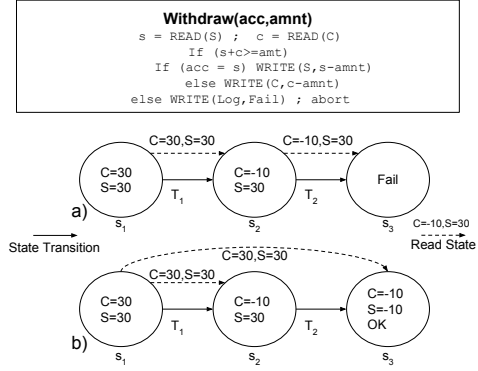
**Withdraw(acc,amnt)**
s = READ(S) ; c = READ(C)
If (s+c>=amt)
If (acc = s) WRITE(S,s-amnt)
else WRITE(C,c-amnt)
else WRITE(Log,Fail) ; abort

a)
C=30,S=30
C=-10,S=30
C=30
S=30
$T_1$
$s_1$
C=-10
S=30
$T_2$
$s_2$
Fail
$s_3$
C=-10,S=30
Read State
State Transition

b)
C=30,S=30
C=30,S=30
C=30
S=30
$T_1$
$s_1$
C=-10
S=30
$T_2$
$s_2$
C=-10
S=-10
OK
$s_3$